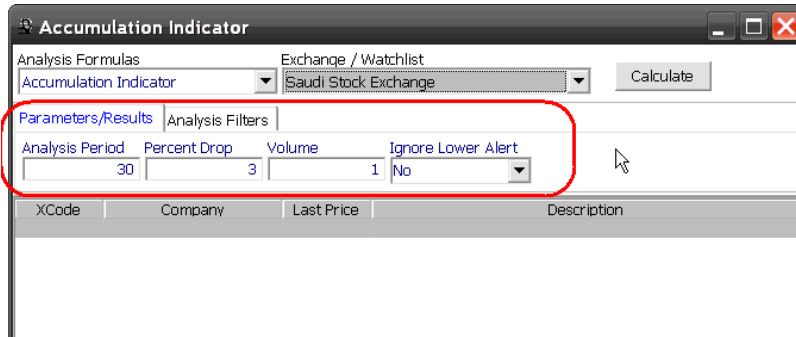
Accumulation Indicator

Analysis Formulas
Accumulation Indicator
Exchange / Watchlist
Saudi Stock Exchange
Calculate

Parameters/Results
Analysis Filters

Analysis Period
30
Percent Drop
3
Volume
1
Ignore Lower Alert
No

| XCode | Company | Last Price | Description |
|---|---|---|---|